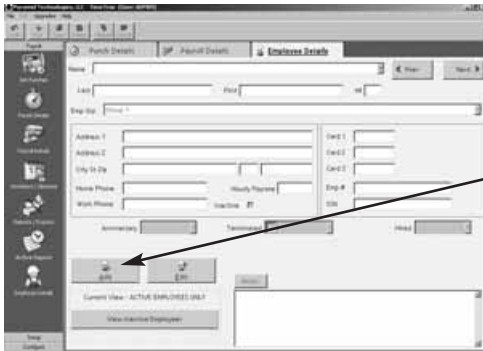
Punch Details
Payroll Details
Employee Details
Name
◄ Prev
Next ►
Last
First
MI
Emp Grp
Address 1
Address 2
City St Zip
Home Phone
Work Phone
Hourly Payrate
Inactive
Card 1
Card 2
Card 3
Card 4
Emp #
SSN
Anniversary
Terminated
Hired
Add
Edit
Current View - ACTIVE EMPLOYEES ONLY
View Inactive Employees
Setup
Configure